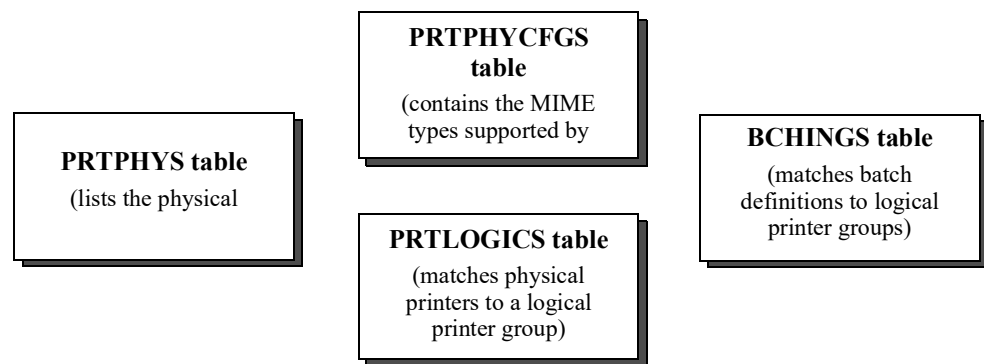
PRTPHYCFGS table
(contains the MIME types supported by

PRTPHYS table
(lists the physical

BCHINGS table
(matches batch definitions to logical printer groups)

PRTLOGICS table
(matches physical printers to a logical printer group)